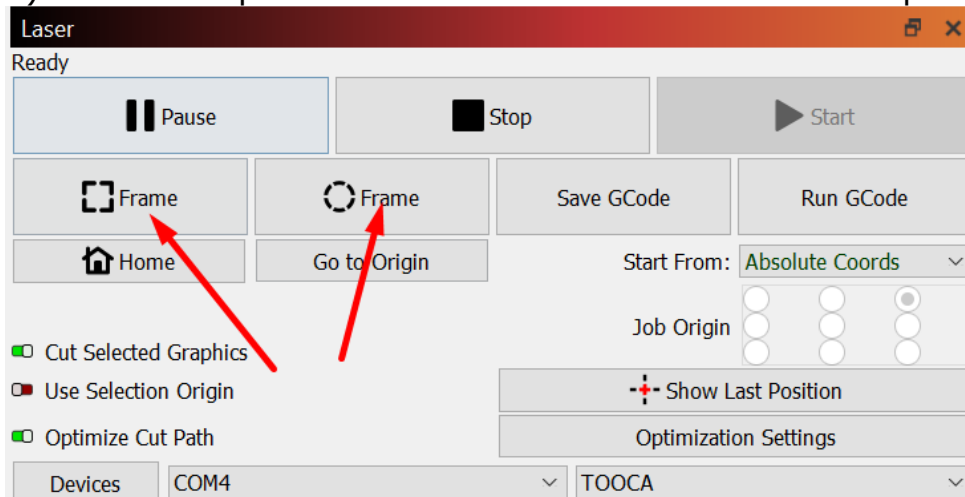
Laser
Ready

Pause
Stop
Start
Frame
Frame
Save GCode
Run GCode
Home
Go to Origin
Start From: Absolute Coords
Job Origin
Cut Selected Graphics
Use Selection Origin
Show Last Position
Optimize Cut Path
Optimization Settings
Devices
COM4
TOOCA